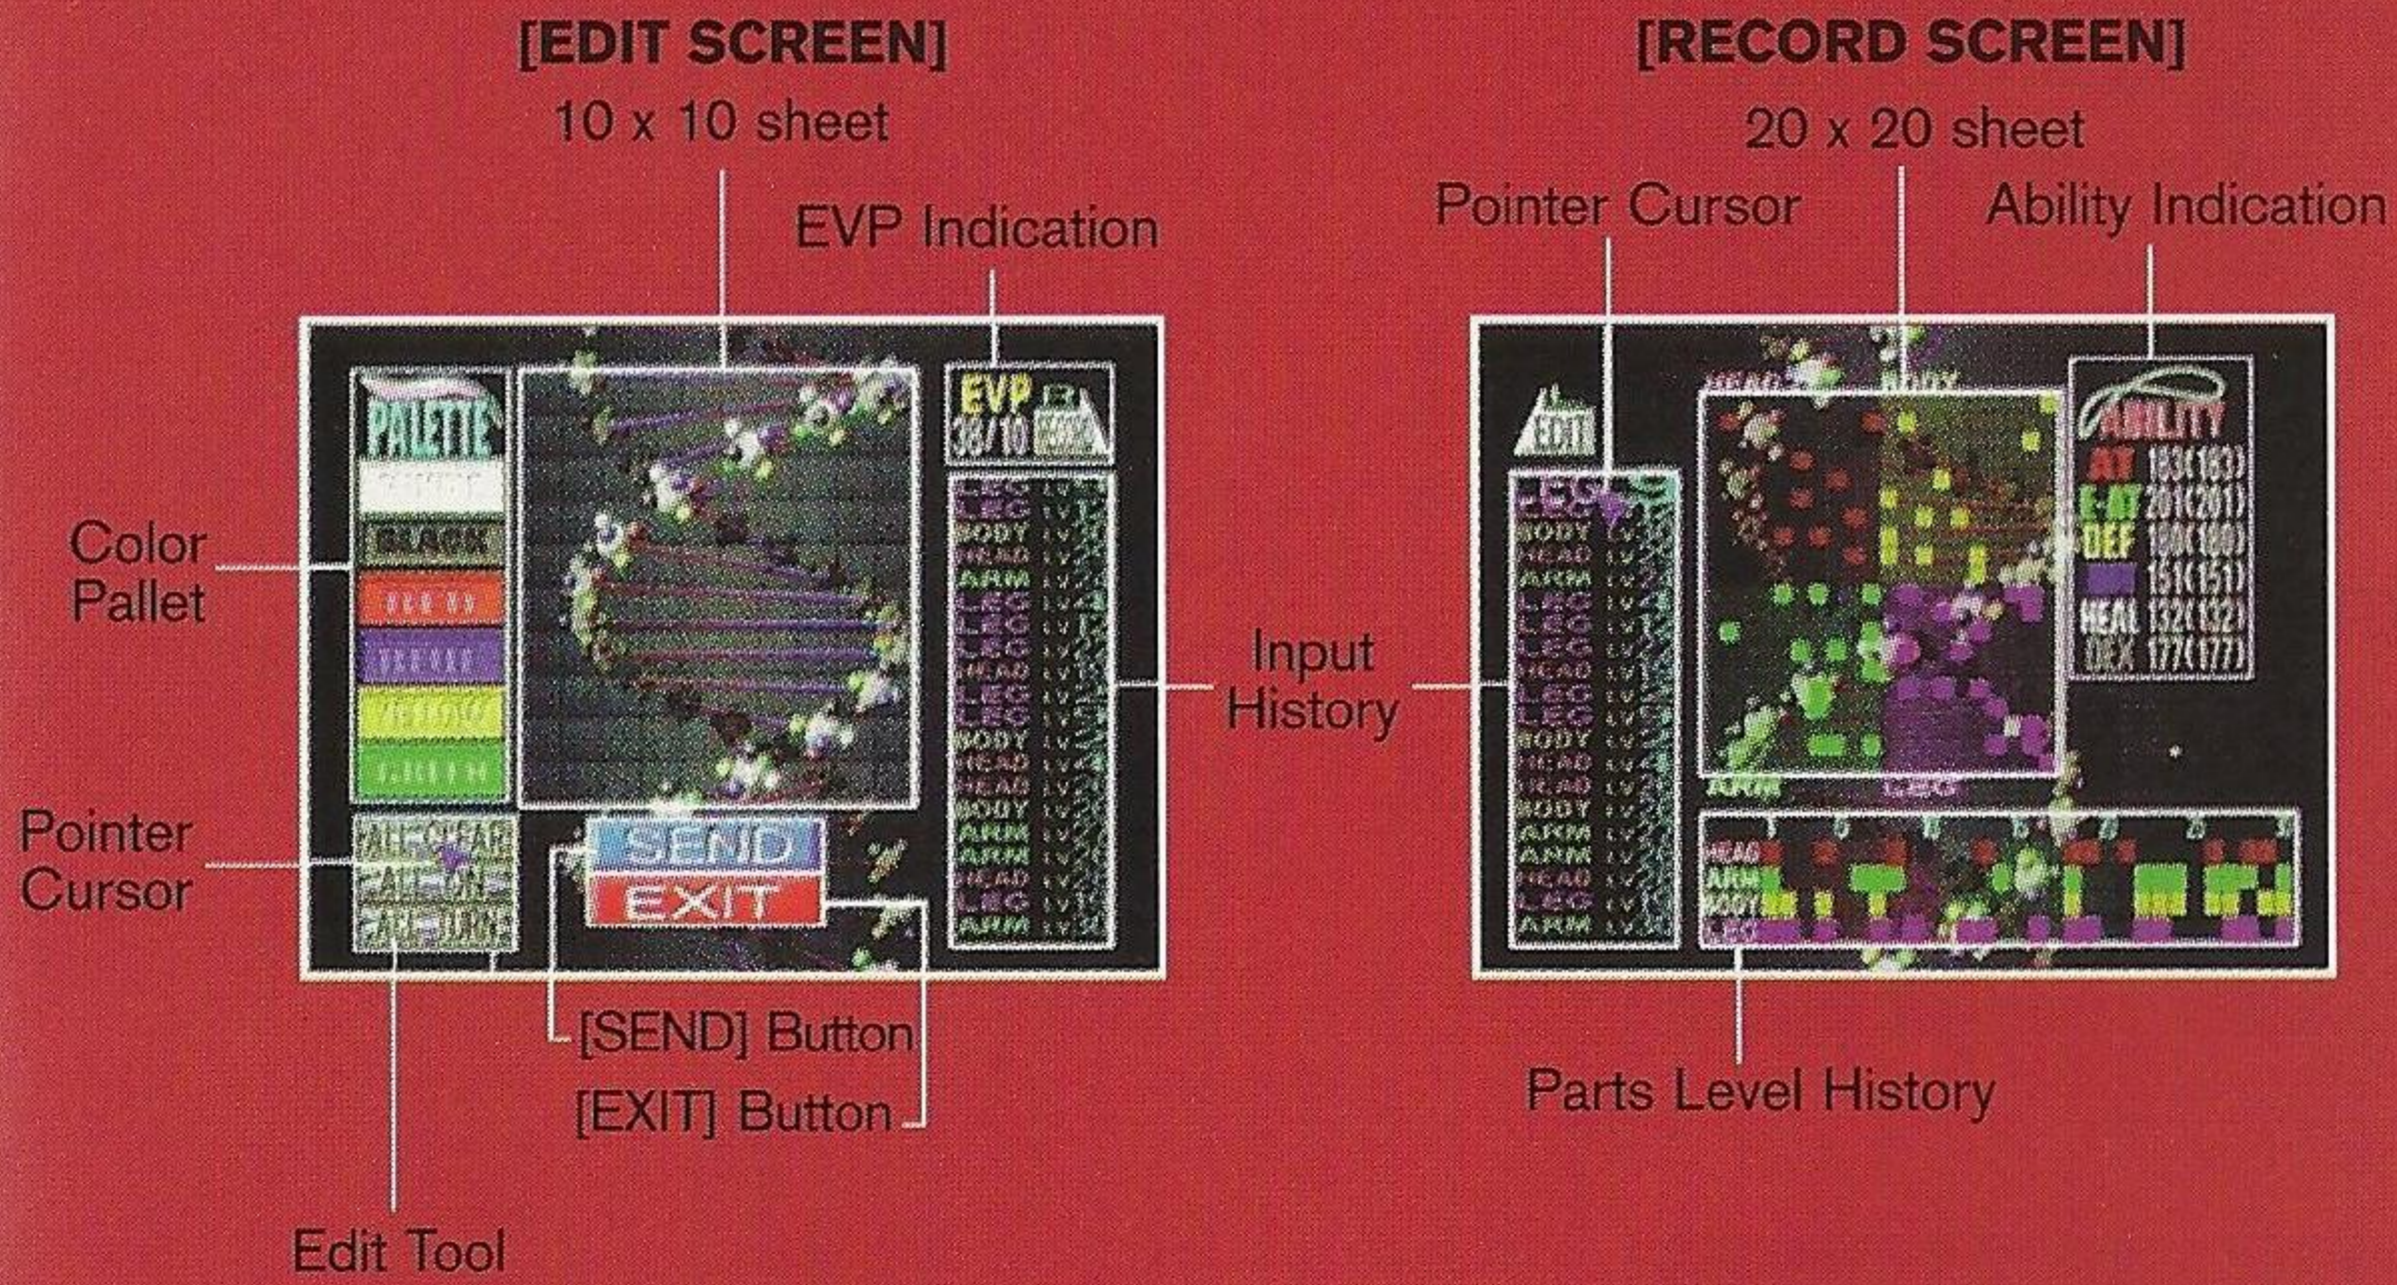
[EDIT SCREEN]

10 x 10 sheet

EVP Indication

PALETTE

WHITE

BLACK

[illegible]

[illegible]

YELLOW

GREEN

EVP

38/10

LEG LV
LEG LV
BODY LV
HEAD LV
ARM LV
LEG LV
LEG LV
LEG LV
HEAD LV
LEG LV
LEG LV
BODY LV
HEAD LV
HEAD LV
BODY LV
ARM LV
ARM LV
HEAD LV
LEG LV
ARM LV

SEND

EXIT

Color Pallet

Pointer Cursor

Edit Tool

[SEND] Button

[EXIT] Button

Input History

[RECORD SCREEN]

20 x 20 sheet

Pointer Cursor

Ability Indication

EDIT

HEAD

BODY

ARM

LEG

ABILITY

AT 183(183)
E-AT 201(201)
DEF 180(180)
151(151)
HEAL 132(132)
DEX 177(177)

HEAD
ARM
BODY
LEG

Parts Level History